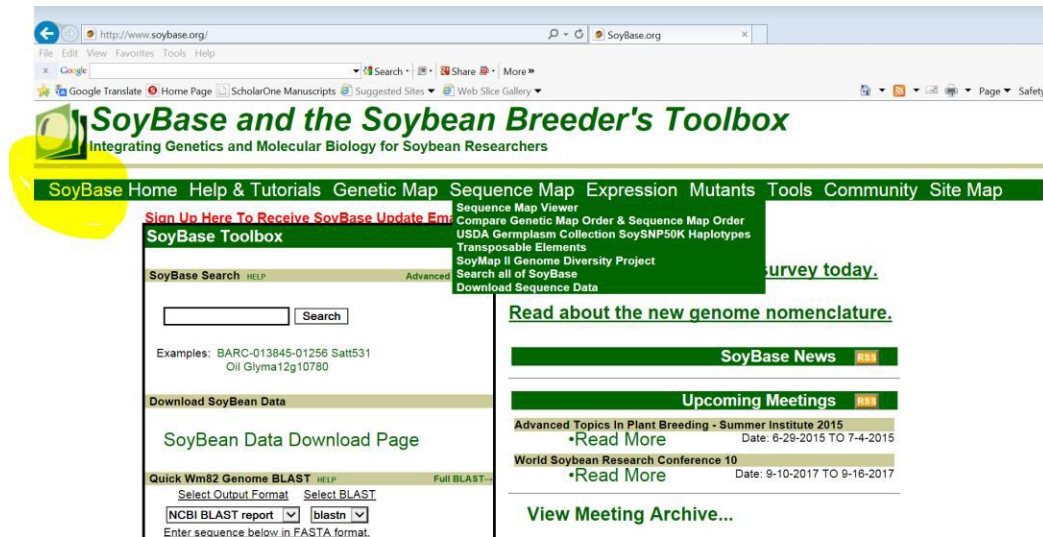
http://www.soybase.org/
SoyBase.org
File Edit View Favorites Tools Help
Google
Search · Share · More »
Google Translate Home Page ScholarOne Manuscripts Suggested Sites ▾ Web Slice Gallery ▾
Page ▾ Safety

SoyBase and the Soybean Breeder's Toolbox
Integrating Genetics and Molecular Biology for Soybean Researchers

SoyBase Home Help & Tutorials Genetic Map Sequence Map Expression Mutants Tools Community Site Map

Sequence Map Viewer
Compare Genetic Map Order & Sequence Map Order
USDA Germplasm Collection SoySNP50K Haplotypes
Transposable Elements
SoyMap II Genome Diversity Project
Search all of SoyBase
Download Sequence Data

Sign Up Here To Receive SoyBase Update Em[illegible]

SoyBase Toolbox

SoyBase Search HELP Advanced

Search

Examples: BARC-013845-01256 Satt531 Oil Glyma12g10780

Download SoyBean Data

SoyBean Data Download Page

Quick Wm82 Genome BLAST HELP Full BLAST

Select Output Format Select BLAST

NCBI BLAST report blastn

Enter sequence below in FASTA format.

survey today.

Read about the new genome nomenclature.

SoyBase News RSS

Upcoming Meetings RSS

Advanced Topics In Plant Breeding - Summer Institute 2015
•Read More Date: 6-29-2015 TO 7-4-2015

World Soybean Research Conference 10
•Read More Date: 9-10-2017 TO 9-16-2017

View Meeting Archive...